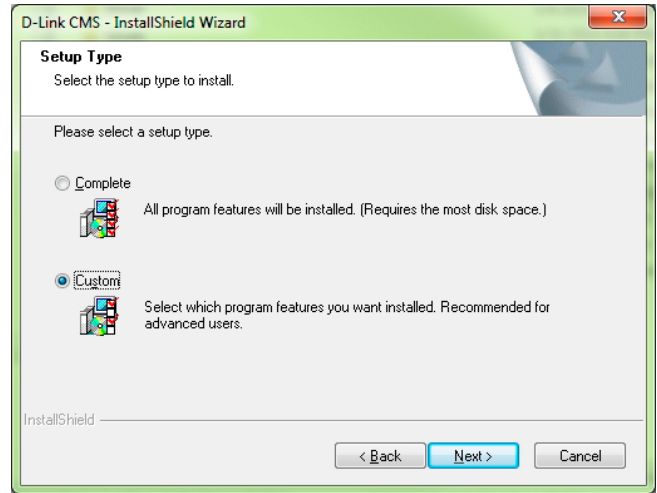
D-Link CMS - InstallShield Wizard

Setup Type

Select the setup type to install.

Please select a setup type.

Complete

All program features will be installed. (Requires the most disk space.)

Custom

Select which program features you want installed. Recommended for advanced users.

InstallShield

< Back

Next >

Cancel